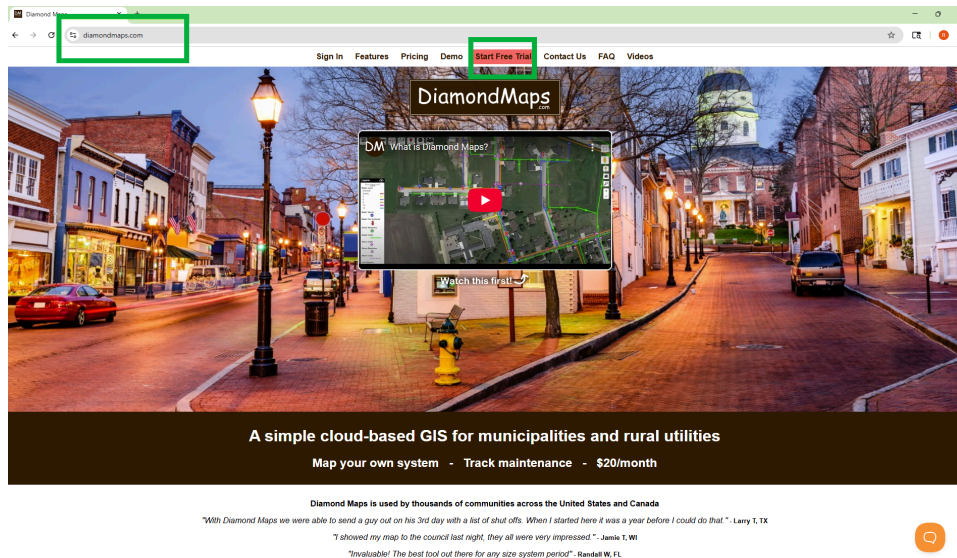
Diamond Maps
diamondmaps.com

Sign In Features Pricing Demo Start Free Trial Contact Us FAQ Videos

DiamondMaps .com

DM What is Diamond Maps?

Watch this first!

A simple cloud-based GIS for municipalities and rural utilities

Map your own system - Track maintenance - $20/month

Diamond Maps is used by thousands of communities across the United States and Canada

"With Diamond Maps we were able to send a guy out on his 3rd day with a list of shut offs. When I started here it was a year before I could do that." - Larry T, TX

"I showed my map to the council last night, they all were very impressed." - Jamie T, WI

"Invaluable! The best tool out there for any size system period" - Randall W, FL